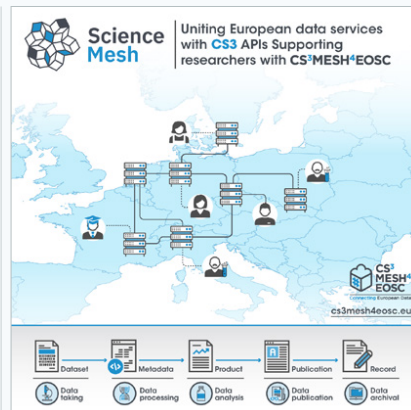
Science Mesh

Uniting European data services with CS3 APIs Supporting researchers with CS$^3$MESH$^4$EOSC

CS$^3$ MESH$^4$ EOSC
connecting European Data

cs3mesh4eosc.eu

Dataset
Metadata
Product
Publication
Record

Data taking
Data processing
Data analysis
Data publication
Data archival